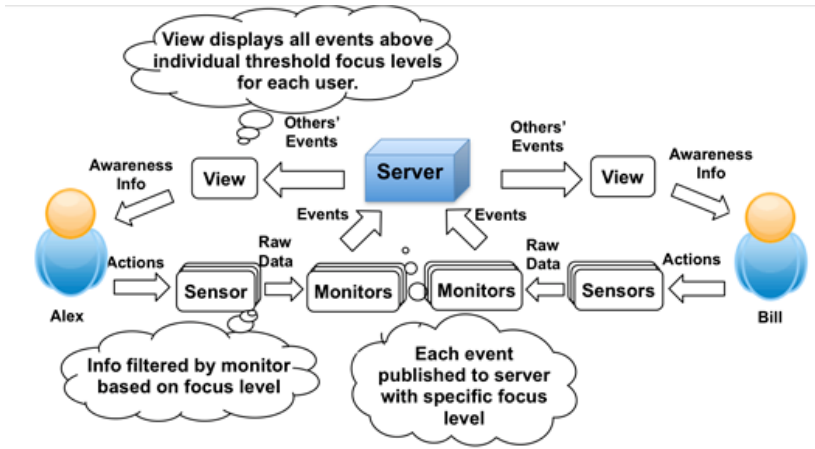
View displays all events above individual threshold focus levels for each user.

Others' Events

Server

Others' Events

Awareness Info

View

View

Awareness Info

Events

Events

Actions

Raw Data

Raw Data

Actions

Sensor

Monitors

Monitors

Sensors

Alex

Bill

Info filtered by monitor based on focus level

Each event published to server with specific focus level